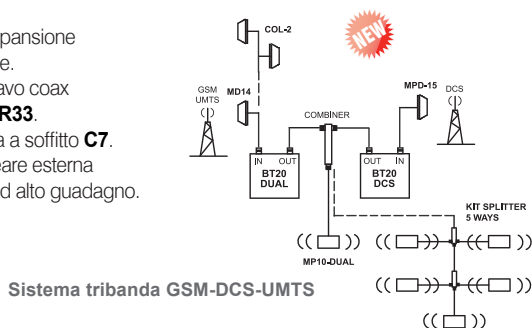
pansione
e.
avo coax
R33.
a a soffitto C7.
are esterna
d alto guadagno.

COL-2
NEW
GSM
UMTS
MD14
MPD-15
DCS
COMBINER
IN OUT
BT20
DUAL
OUT IN
BT20
DCS
KIT SPLITTER
5 WAYS
MP10-DUAL

Sistema tribanda GSM-DCS-UMTS